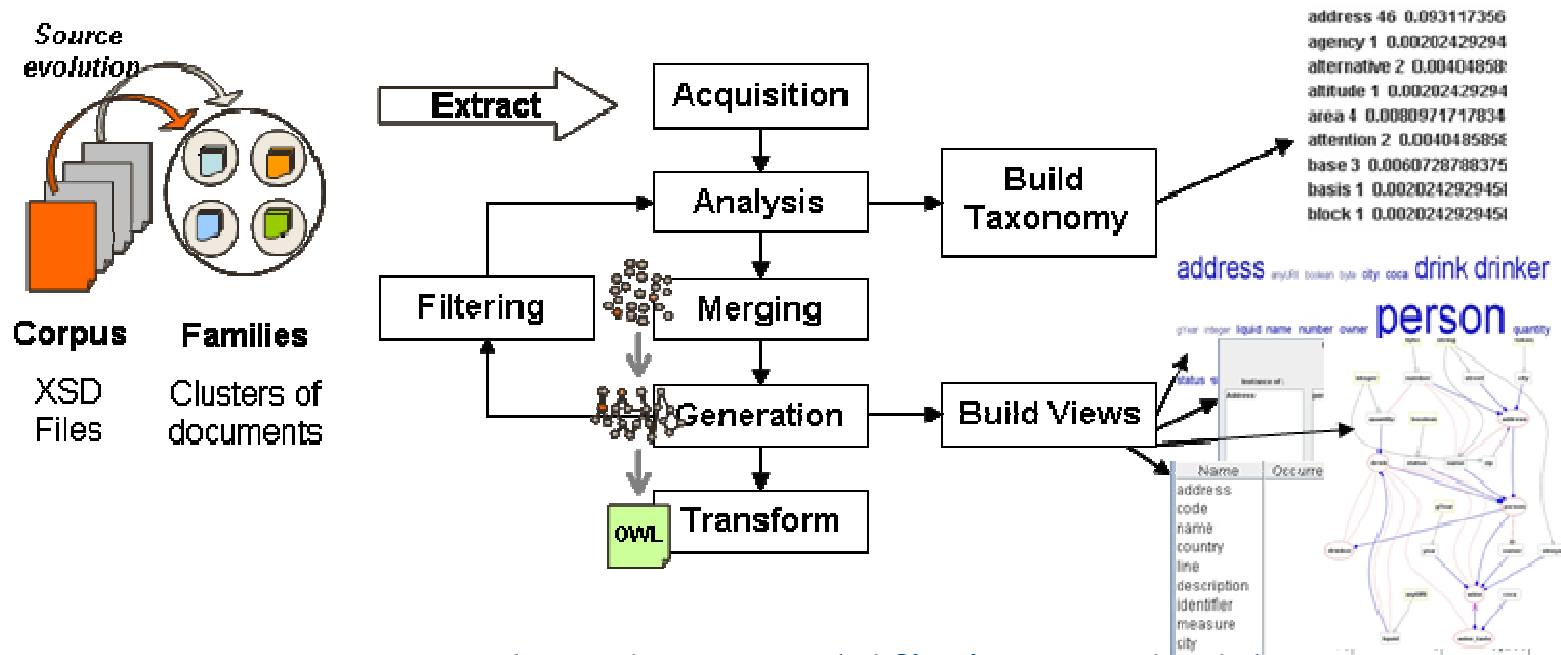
Source evolution

Corpus
XSD Files

Families
Clusters of documents

Extract

Acquisition

Analysis

Merging

Generation

Transform

OWL

Filtering

Build Taxonomy

Build Views

address 46 0.093117356
agency 1 0.00202429294
alternative 2 0.00404858
altitude 1 0.00202429294
area 4 0.0080971717834
attention 2 0.0040485858
base 3 0.0060728788375
basis 1 0.002024292945
block 1 0.002024292945

address anyURI boolean byte city coca drink drinker
gYear integer liquid name number owner person quantity
status

Instance of:
Address:

| Name | Occurre |
|---|---|
| address | |
| code | |
| name | |
| country | |
| line | |
| description | |
| identifier | |
| measure | |
| city | |